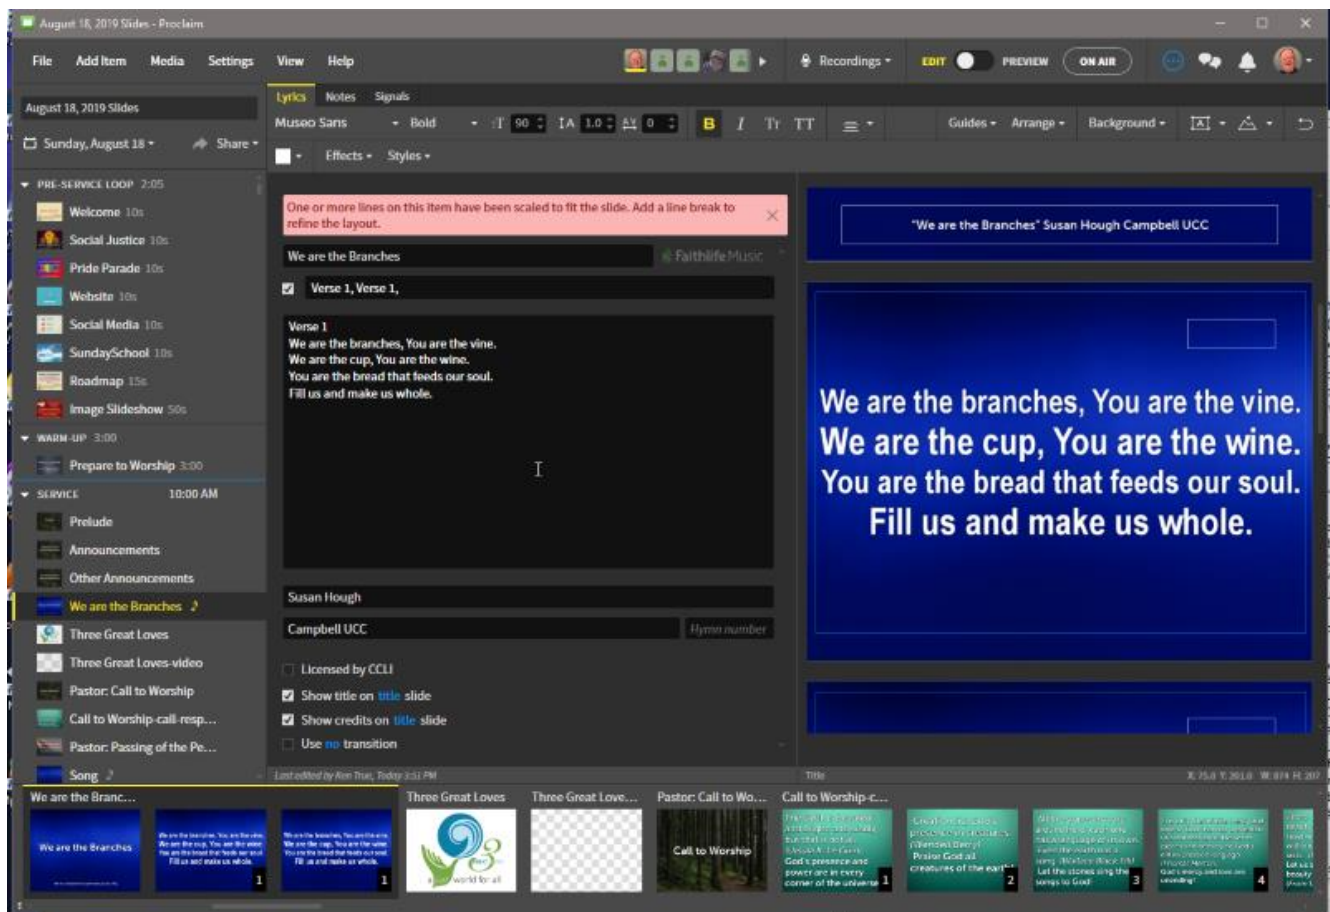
August 18, 2019 Slides - Proclaim

File Add Item Media Settings View Help

Recordings EDIT PREVIEW ON AIR

August 18, 2019 Slides
Sunday, August 18 Share

PRE-SERVICE LOOP 2:05
Welcome 10s
Social Justice 10s
Pride Parade 10s
Website 10s
Social Media 10s
SundaySchool 10s
Roadmap 15s
Image Slideshow 50s
WARM-UP 3:00
Prepare to Worship 3:00
SERVICE 10:00 AM
Prelude
Announcements
Other Announcements
We are the Branches
Three Great Loves
Three Great Loves-video
Pastor: Call to Worship
Call to Worship-call-resp...
Pastor: Passing of the Pe...
Song

Lyrics Notes Signals

Museo Sans Bold 90 1.0 0 B I Tr TT Guides Arrange Background

Effects Styles

One or more lines on this item have been scaled to fit the slide. Add a line break to refine the layout.

We are the Branches Faithlife Music

Verse 1, Verse 1,

Verse 1
We are the branches, You are the vine.
We are the cup, You are the wine.
You are the bread that feeds our soul.
Fill us and make us whole.

Susan Hough
Campbell UCC Hymn number

Licensed by CCLI
Show title on title slide
Show credits on title slide
Use no transition

Last edited by Ron True, Today 3:51 PM

"We are the Branches" Susan Hough Campbell UCC

We are the branches, You are the vine.
We are the cup, You are the wine.
You are the bread that feeds our soul.
Fill us and make us whole.

Title

We are the Branc... Three Great Loves Three Great Love... Pastor: Call to Wo... Call to Worship-c...

We are the Branches
1
1
Call to Worship
God's presence and power are in every corner of the universe 1
Praise God all creatures of the earth 2
Let the stones sing the songs to God 3
4